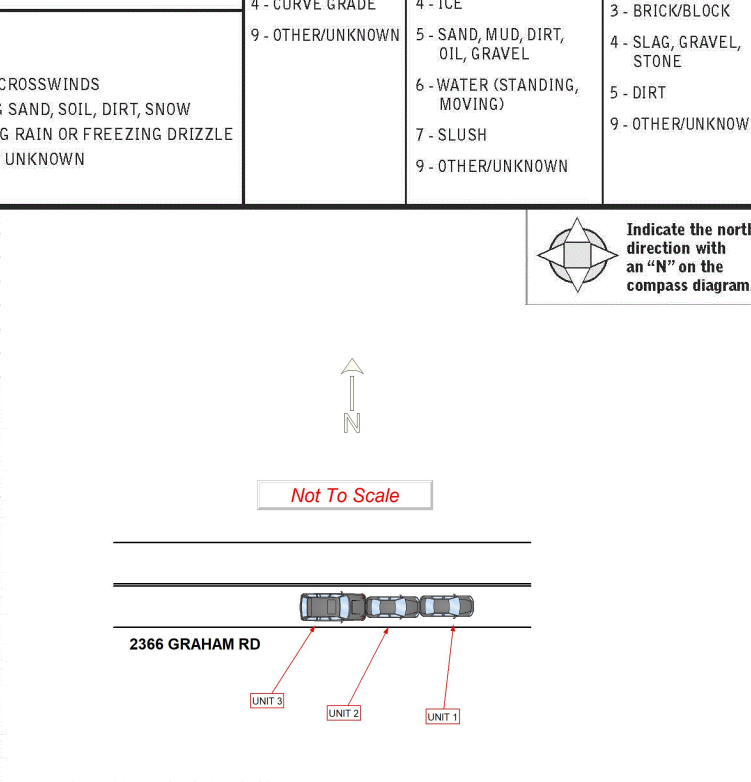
CROSSWINDS
SAND, SOIL, DIRT, SNOW
G RAIN OR FREEZING DRIZZLE
UNKNOWN

4 - CURVE GRADE
9 - OTHER/UNKNOWN

4 - ICE
5 - SAND, MUD, DIRT, OIL, GRAVEL
6 - WATER (STANDING, MOVING)
7 - SLUSH
9 - OTHER/UNKNOWN

3 - BRICK/BLOCK
4 - SLAG, GRAVEL, STONE
5 - DIRT
9 - OTHER/UNKNOW

Indicate the north direction with an "N" on the compass diagram.

N

Not To Scale

2366 GRAHAM RD

UNIT 3
UNIT 2
UNIT 1